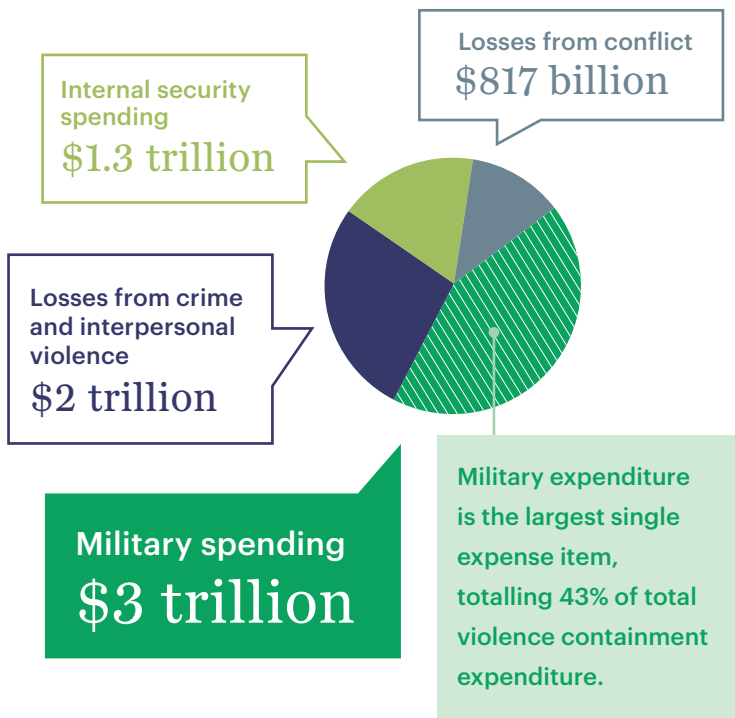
Losses from conflict
$817 billion

Internal security spending
$1.3 trillion

Losses from crime and interpersonal violence
$2 trillion

Military spending
$3 trillion

Military expenditure is the largest single expense item, totalling 43% of total violence containment expenditure.